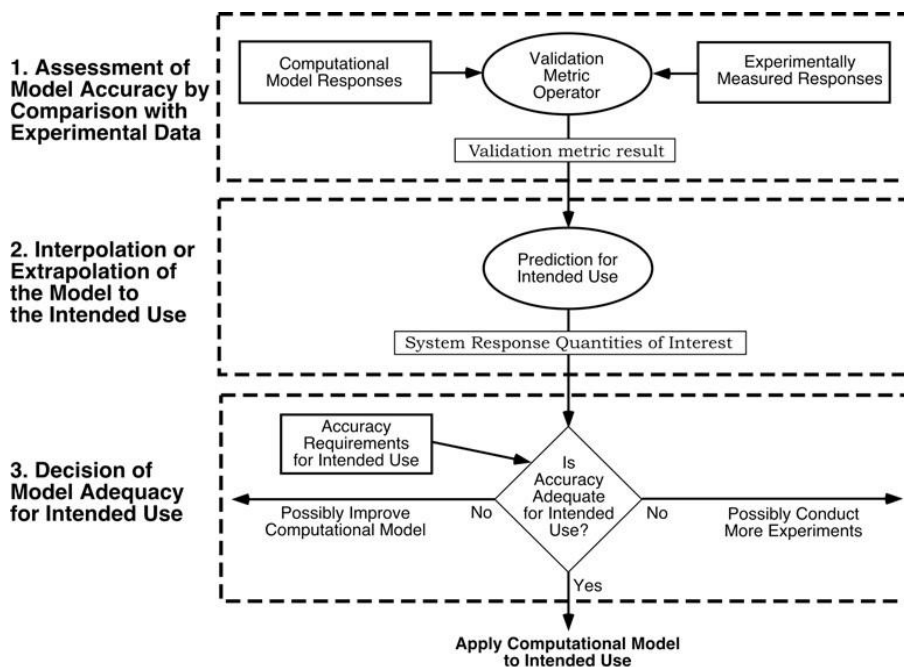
1. Assessment of Model Accuracy by Comparison with Experimental Data

Computational Model Responses

Validation Metric Operator

Experimentally Measured Responses

Validation metric result

2. Interpolation or Extrapolation of the Model to the Intended Use

Prediction for Intended Use

System Response Quantities of Interest

3. Decision of Model Adequacy for Intended Use

Accuracy Requirements for Intended Use

Is Accuracy Adequate for Intended Use?

No

Possibly Improve Computational Model

No

Possibly Conduct More Experiments

Yes

Apply Computational Model to Intended Use